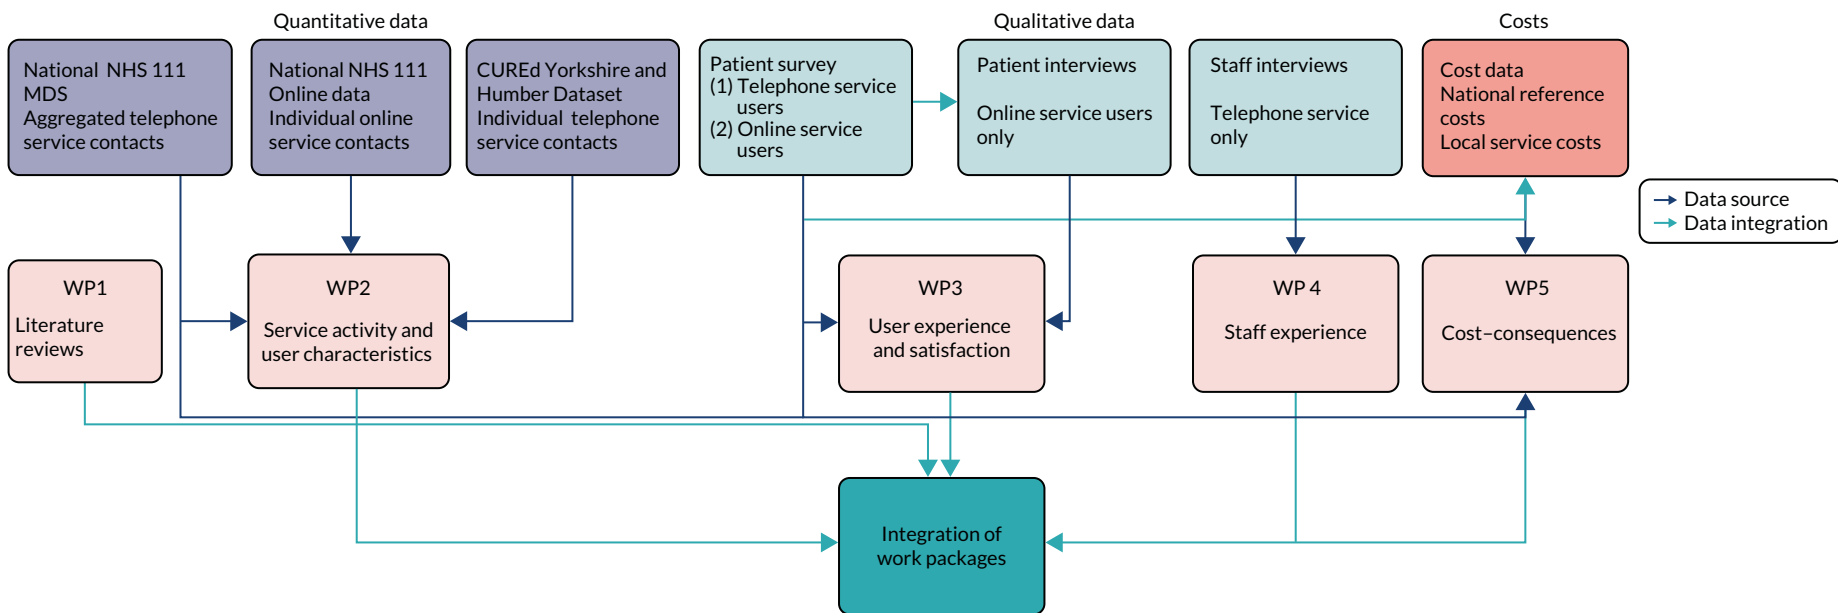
Quantitative data

National NHS 111 MDS
Aggregated telephone service contacts

National NHS 111 Online data
Individual online service contacts

CUREd Yorkshire and Humber Dataset
Individual telephone service contacts

Qualitative data

Patient survey
(1) Telephone service users
(2) Online service users

Patient interviews

Online service users only

Staff interviews

Telephone service only

Costs

Cost data
National reference costs
Local service costs

Data source
Data integration

WP1

Literature reviews

WP2

Service activity and user characteristics

WP3

User experience and satisfaction

WP 4

Staff experience

WP5

Cost–consequences

Integration of work packages